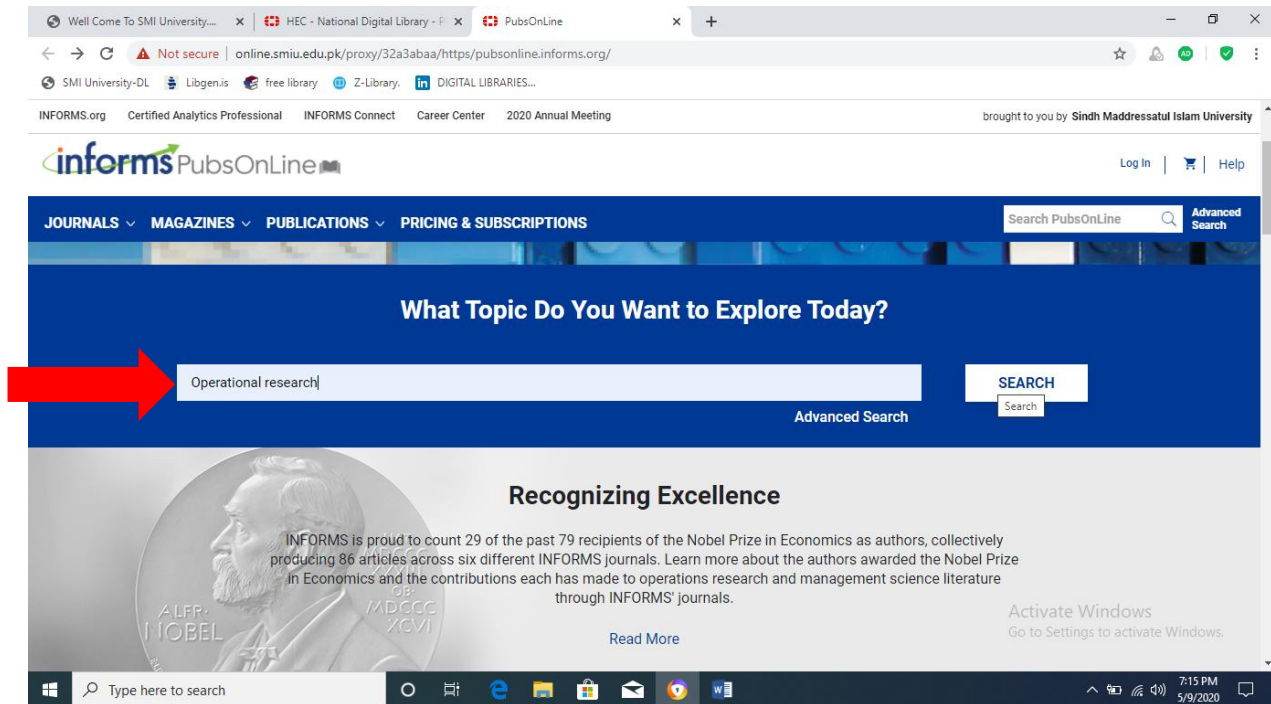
Well Come To SMI University... × | HEC - National Digital Library - P × | PubsOnLine ×

Not secure | online.smiu.edu.pk/proxy/32a3abaa/https/pubsonline.informs.org/

SMI University-DL Libgen.is free library Z-Library. DIGITAL LIBRARIES...

INFORMS.org Certified Analytics Professional INFORMS Connect Career Center 2020 Annual Meeting

brought to you by Sindh Maddressatul Islam University

informs PubsOnLine

Log In | Help

JOURNALS MAGAZINES PUBLICATIONS PRICING & SUBSCRIPTIONS

Search PubsOnLine

Advanced Search

What Topic Do You Want to Explore Today?

Operational research

SEARCH

Search

Advanced Search

Recognizing Excellence

INFORMS is proud to count 29 of the past 79 recipients of the Nobel Prize in Economics as authors, collectively producing 86 articles across six different INFORMS journals. Learn more about the authors awarded the Nobel Prize in Economics and the contributions each has made to operations research and management science literature through INFORMS' journals.

Read More

ALFR. NOBEL

MDCCC XXIII OB. MDCCC XCVI

Activate Windows
Go to Settings to activate Windows.

Type here to search

7:15 PM
5/9/2020